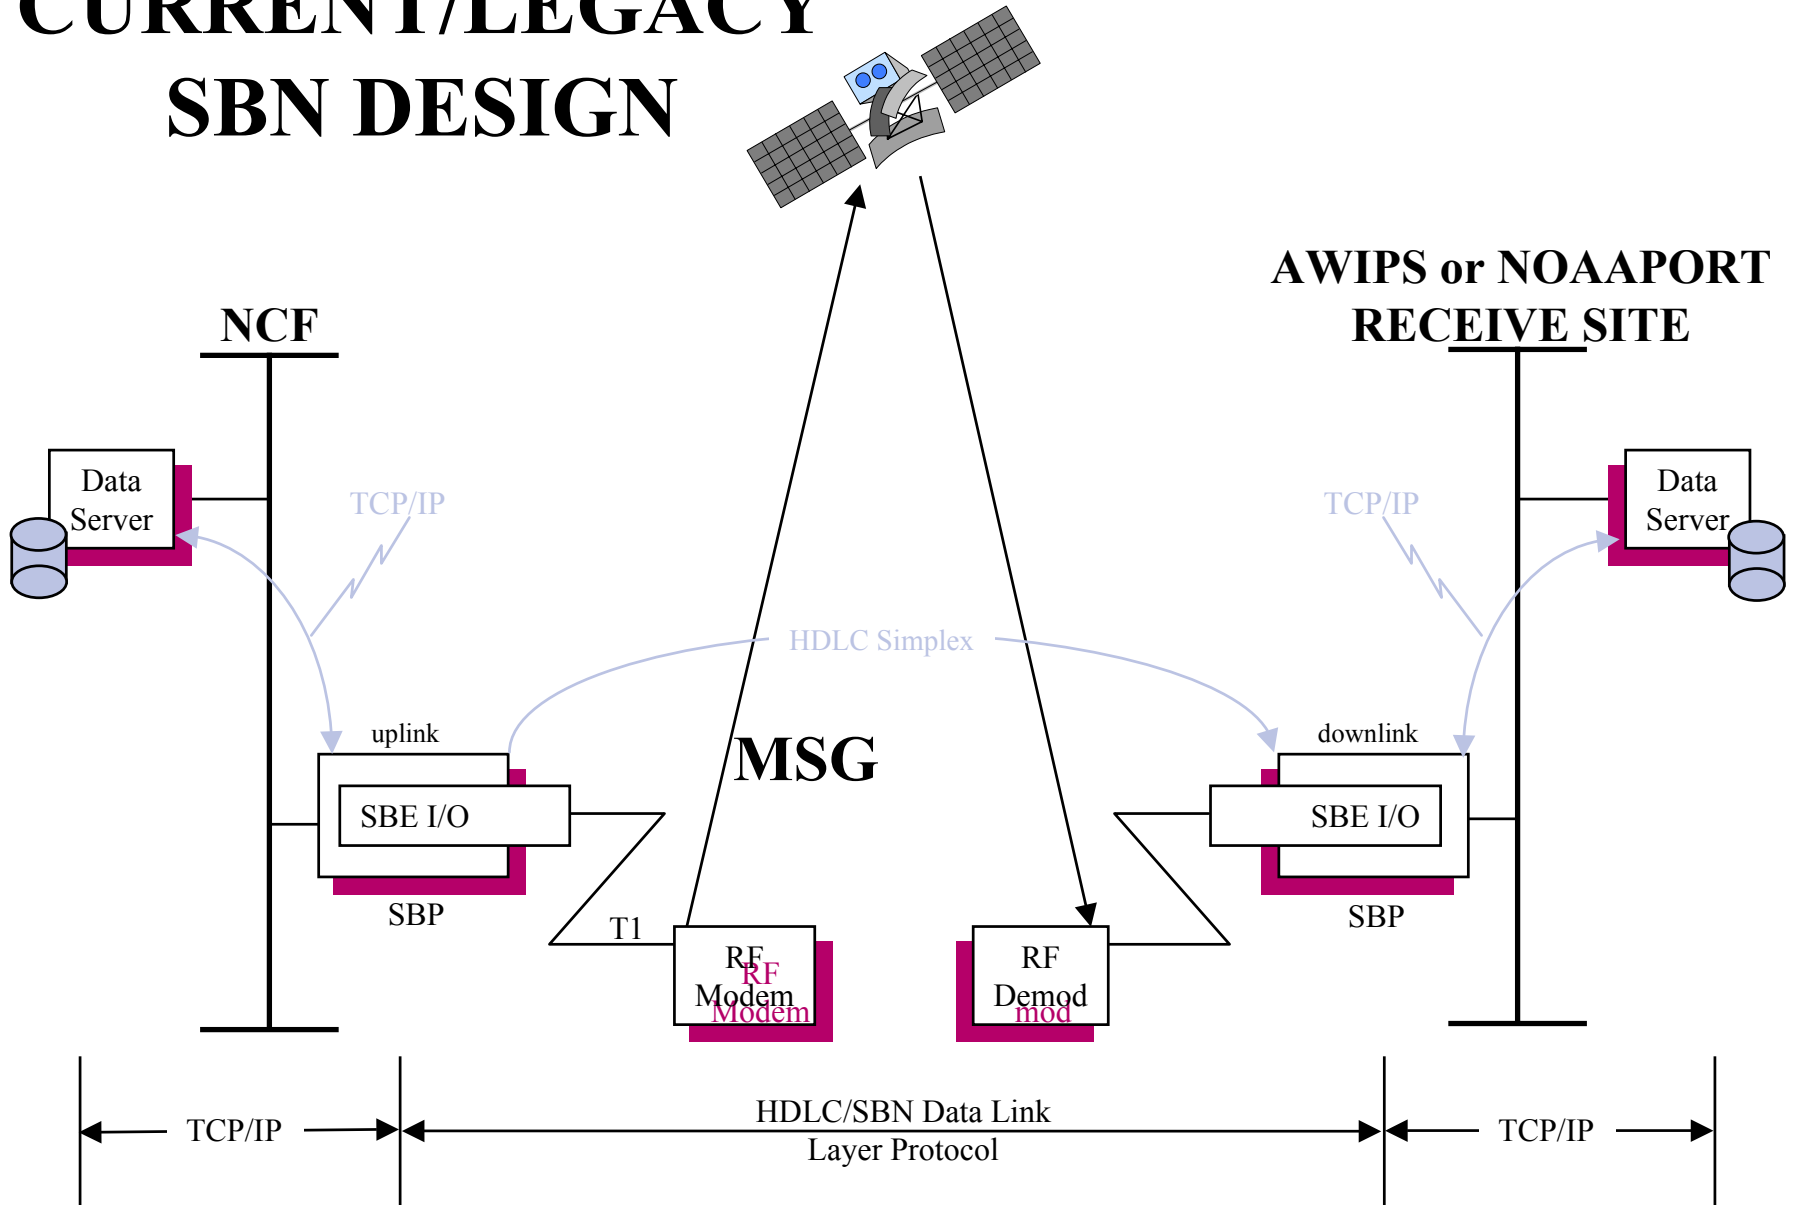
CURRENT/LEGACY SBN DESIGN

AWIPS or NOAAPORT RECEIVE SITE

NCF

Data Server

TCP/IP

TCP/IP

Data Server

HDLC Simplex

uplink

downlink

MSG

SBE I/O

SBE I/O

SBP

SBP

T1

RF Modem

RF Modem

RF Demod

mod

TCP/IP

HDLC/SBN Data Link Layer Protocol

TCP/IP